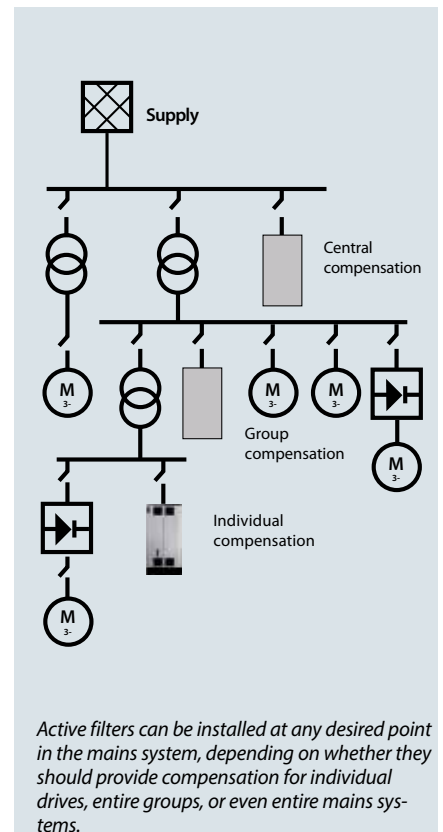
Supply

Central compensation

M
3-

M
3-

M
3-

Group compensation

M
3-

Individual compensation

M
3-

Active filters can be installed at any desired point in the mains system, depending on whether they should provide compensation for individual drives, entire groups, or even entire mains systems.